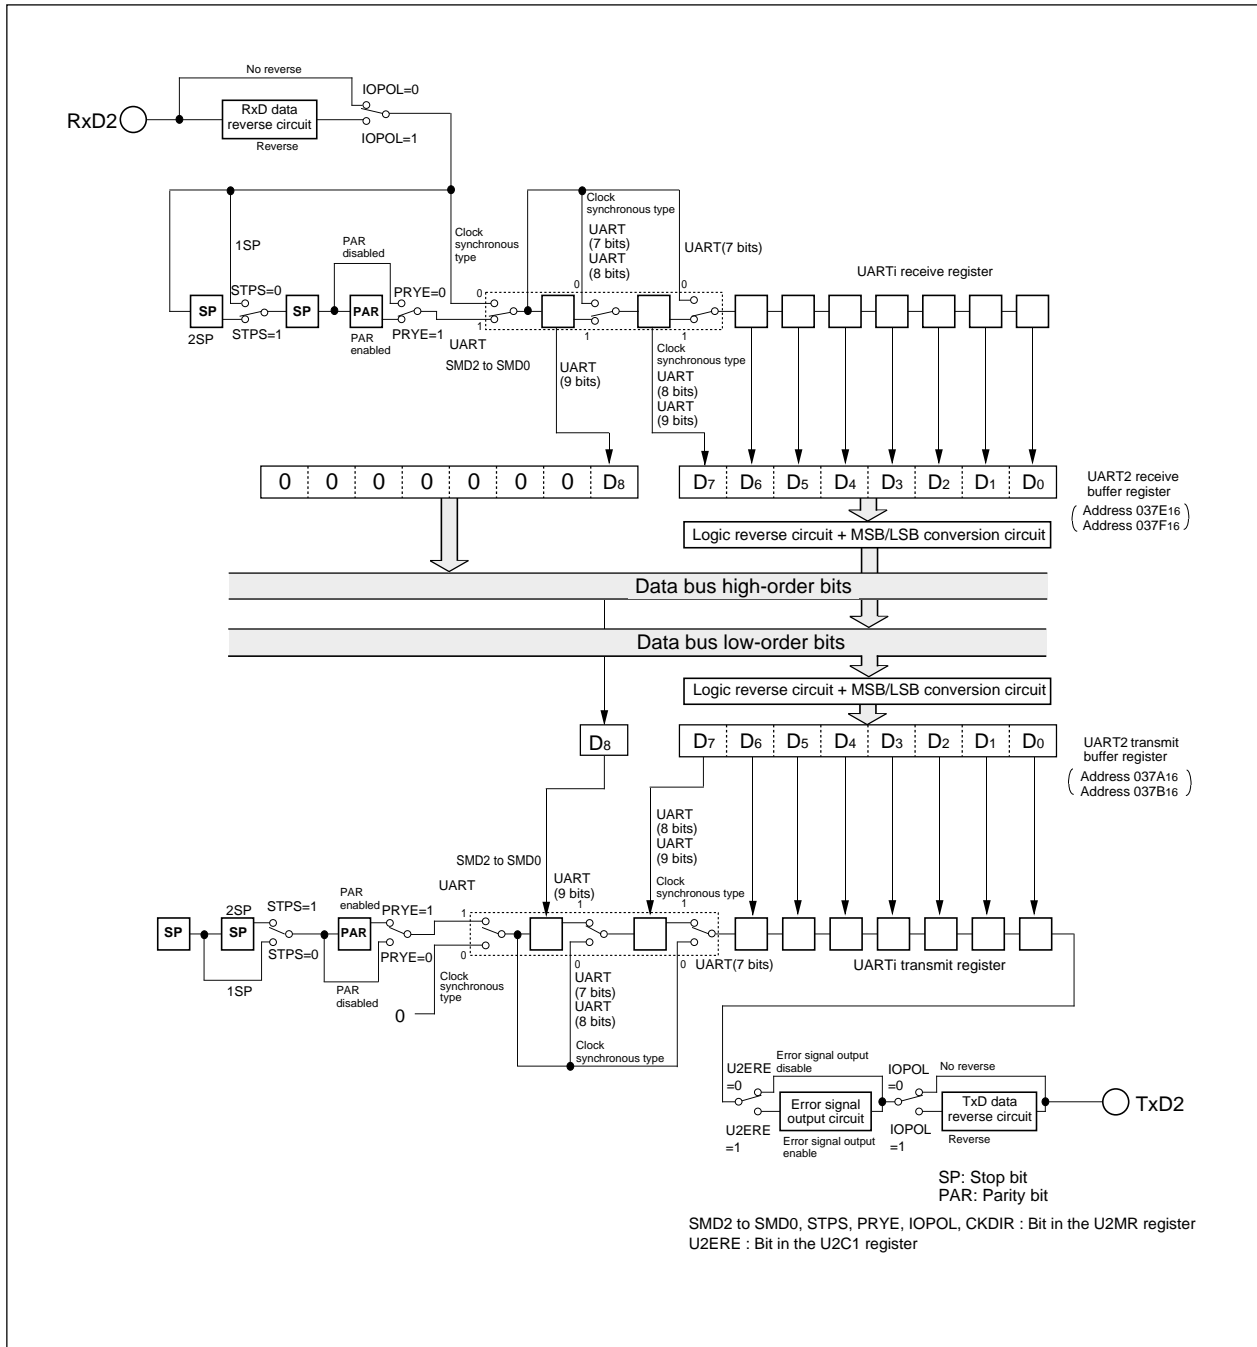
No reverse

IOPOL=0

RxD2

RxD data reverse circuit

Reverse

IOPOL=1

Clock synchronous type

UART (7 bits)

UART (8 bits)

UART(7 bits)

1SP

PAR disabled

Clock synchronous type

UARTi receive register

STPS=0

PRYE=0

0

0

0

SP

SP

PAR

2SP

STPS=1

PAR enabled

PRYE=1

UART

1

1

1

SMD2 to SMD0

UART (9 bits)

Clock synchronous type

UART (8 bits)

UART (9 bits)

| 0 | 0 | 0 | 0 | 0 | 0 | 0 | $D_8$ |
|---|---|---|---|---|---|---|---|

| $D_7$ | $D_6$ | $D_5$ | $D_4$ | $D_3$ | $D_2$ | $D_1$ | $D_0$ |
|---|---|---|---|---|---|---|---|

UART2 receive buffer register

( Address $037E_{16}$ Address $037F_{16}$ )

Logic reverse circuit + MSB/LSB conversion circuit

Data bus high-order bits

Data bus low-order bits

Logic reverse circuit + MSB/LSB conversion circuit

$D_8$

| $D_7$ | $D_6$ | $D_5$ | $D_4$ | $D_3$ | $D_2$ | $D_1$ | $D_0$ |
|---|---|---|---|---|---|---|---|

UART2 transmit buffer register

( Address $037A_{16}$ Address $037B_{16}$ )

UART (8 bits)

UART (9 bits)

SMD2 to SMD0

UART

UART (9 bits)

Clock synchronous type

2SP

STPS=1

PAR enabled

PRYE=1

1

1

1

SP

SP

PAR

STPS=0

PRYE=0

0

0

0

UART(7 bits)

UARTi transmit register

1SP

PAR disabled

Clock synchronous type

UART (7 bits)

UART (8 bits)

0

Clock synchronous type

Error signal output disable

U2ERE =0

IOPOL =0

No reverse

Error signal output circuit

TxD data reverse circuit

TxD2

U2ERE =1

Error signal output enable

IOPOL =1

Reverse

SP: Stop bit

PAR: Parity bit

SMD2 to SMD0, STPS, PRYE, IOPOL, CKDIR : Bit in the U2MR register

U2ERE : Bit in the U2C1 register